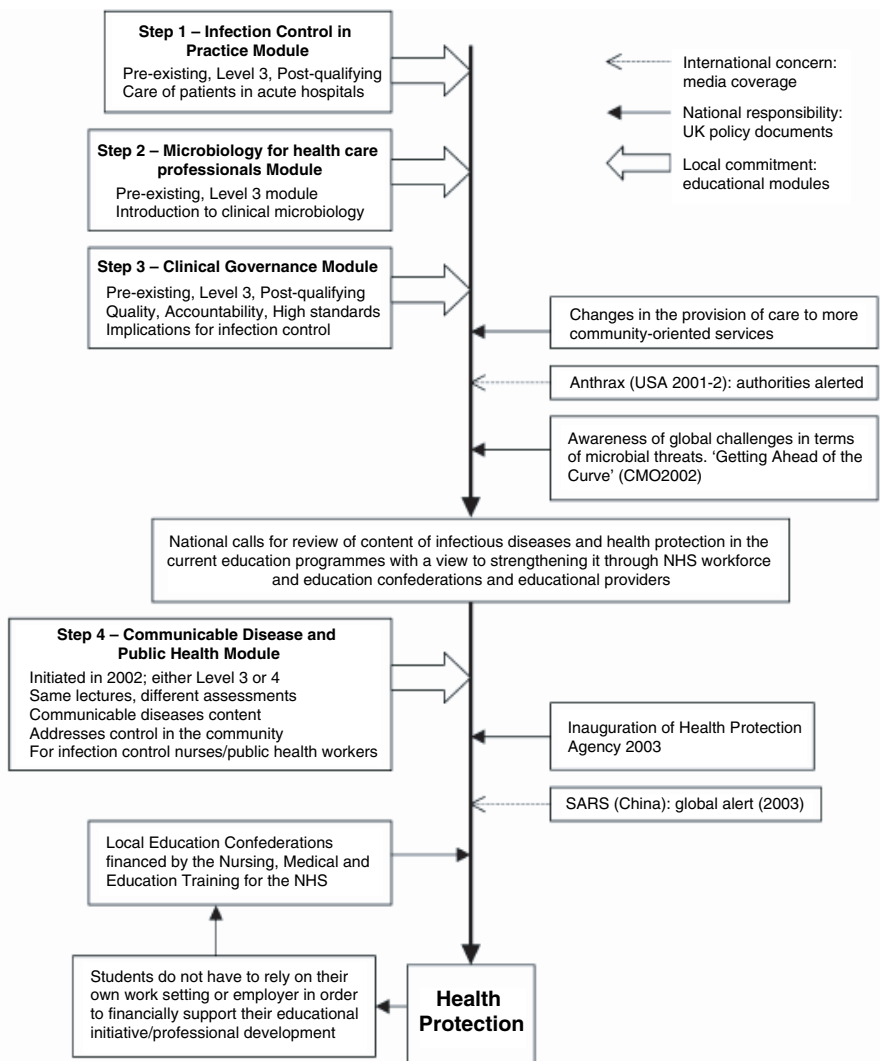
**Step 1 – Infection Control in Practice Module**
Pre-existing, Level 3, Post-qualifying
Care of patients in acute hospitals

International concern: media coverage

National responsibility: UK policy documents

Local commitment: educational modules

**Step 2 – Microbiology for health care professionals Module**
Pre-existing, Level 3 module
Introduction to clinical microbiology

**Step 3 – Clinical Governance Module**
Pre-existing, Level 3, Post-qualifying
Quality, Accountability, High standards
Implications for infection control

Changes in the provision of care to more community-oriented services

Anthrax (USA 2001-2): authorities alerted

Awareness of global challenges in terms of microbial threats. 'Getting Ahead of the Curve' (CMO2002)

National calls for review of content of infectious diseases and health protection in the current education programmes with a view to strengthening it through NHS workforce and education confederations and educational providers

**Step 4 – Communicable Disease and Public Health Module**
Initiated in 2002; either Level 3 or 4
Same lectures, different assessments
Communicable diseases content
Addresses control in the community
For infection control nurses/public health workers

Inauguration of Health Protection Agency 2003

SARS (China): global alert (2003)

Local Education Confederations financed by the Nursing, Medical and Education Training for the NHS

Students do not have to rely on their own work setting or employer in order to financially support their educational initiative/professional development

**Health Protection**